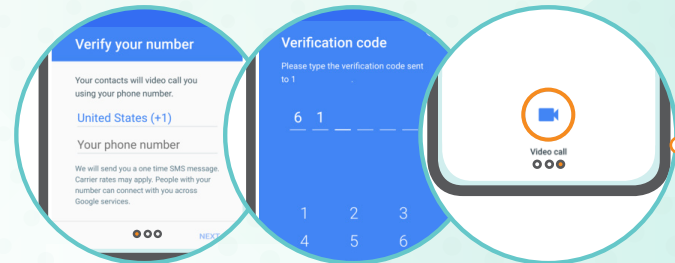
Verify your number

Your contacts will video call you using your phone number.

United States (+1)

Your phone number

We will send you a one time SMS message. Carrier rates may apply. People with your number can connect with you across Google services.

NEXT

Verification code

Please type the verification code sent to 1

6 1

1 2 3
4 5 6

Video call